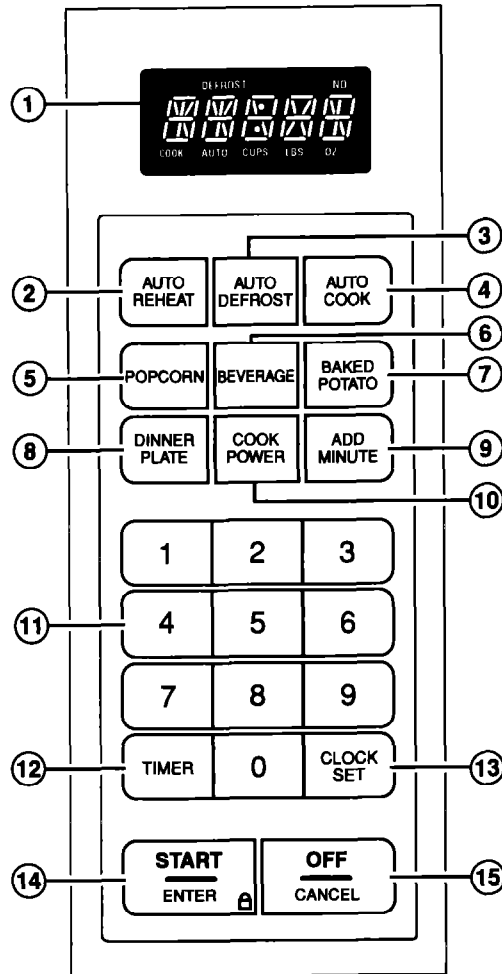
1

DEFROST NO

COOK AUTO CUPS LBS OZ

3

2 AUTO REHEAT

AUTO DEFROST

AUTO COOK 4

6

5 POPCORN

BEVERAGE

BAKED POTATO 7

8 DINNER PLATE

COOK POWER

ADD MINUTE 9

10

1 2 3

11 4 5 6

7 8 9

12 TIMER

0

CLOCK SET 13

14 START ENTER

OFF CANCEL 15